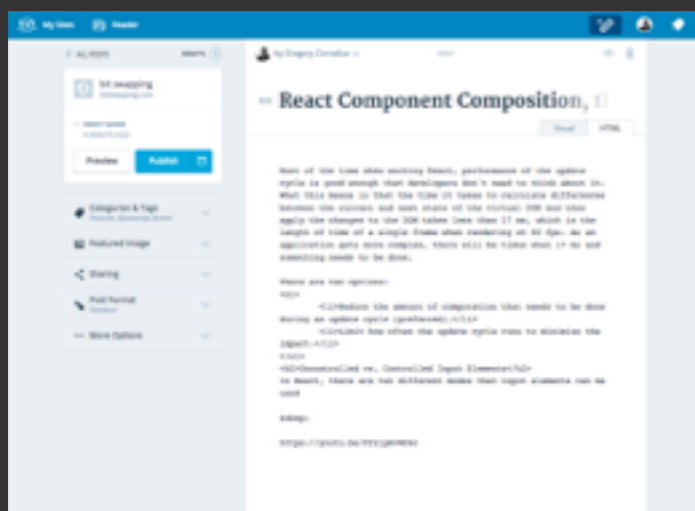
My Sites Reader

< ALL POSTS DRAFTS

bit swapping
bitswapping.com

Preview Publish

Categories & Tags

Featured Image

Sharing

Post Format
Standard

More Options

by Gregory Cornelius

React Component Composition, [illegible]

Visual HTML

Most of the time when working React, performance of the update cycle is good enough that developers don't need to think about it. What this means is that the time it takes to calculate differences between the current and next state of the virtual DOM and then apply the changes to the DOM takes less than 17 ms, which is the length of time of a single frame when rendering at 60 fps. As an application gets more complex, there will be times when 17 ms not something needs to be done.

There are two options:
<ol>
<li>Reduce the amount of computation that needs to be done during an update cycle (preferred).</li>
<li>Limit how often the update cycle runs to minimize the impact.</li>
</ol>
<h2>Uncontrolled vs. Controlled Input Elements</h2>
In React, there are two different modes that input elements can be used

&nbsp;

https://youtu.be/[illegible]